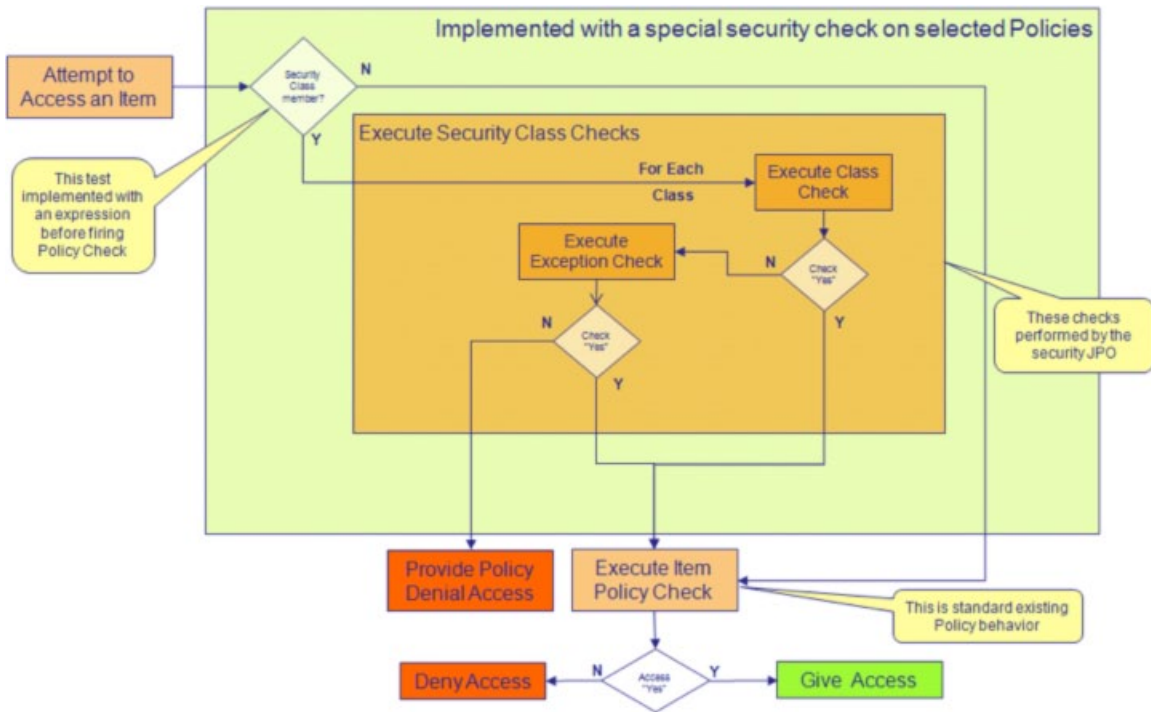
Implemented with a special security check on selected Policies

Attempt to Access an Item

Security Class member?

N

Y

This test implemented with an expression before firing Policy Check

Execute Security Class Checks

For Each Class

Execute Class Check

Execute Exception Check

N

Check "Yes"

Y

N

Check "Yes"

Y

These checks performed by the security JPO

Provide Policy Denial Access

Execute Item Policy Check

This is standard existing Policy behavior

Deny Access

N

Access "Yes"

Y

Give Access